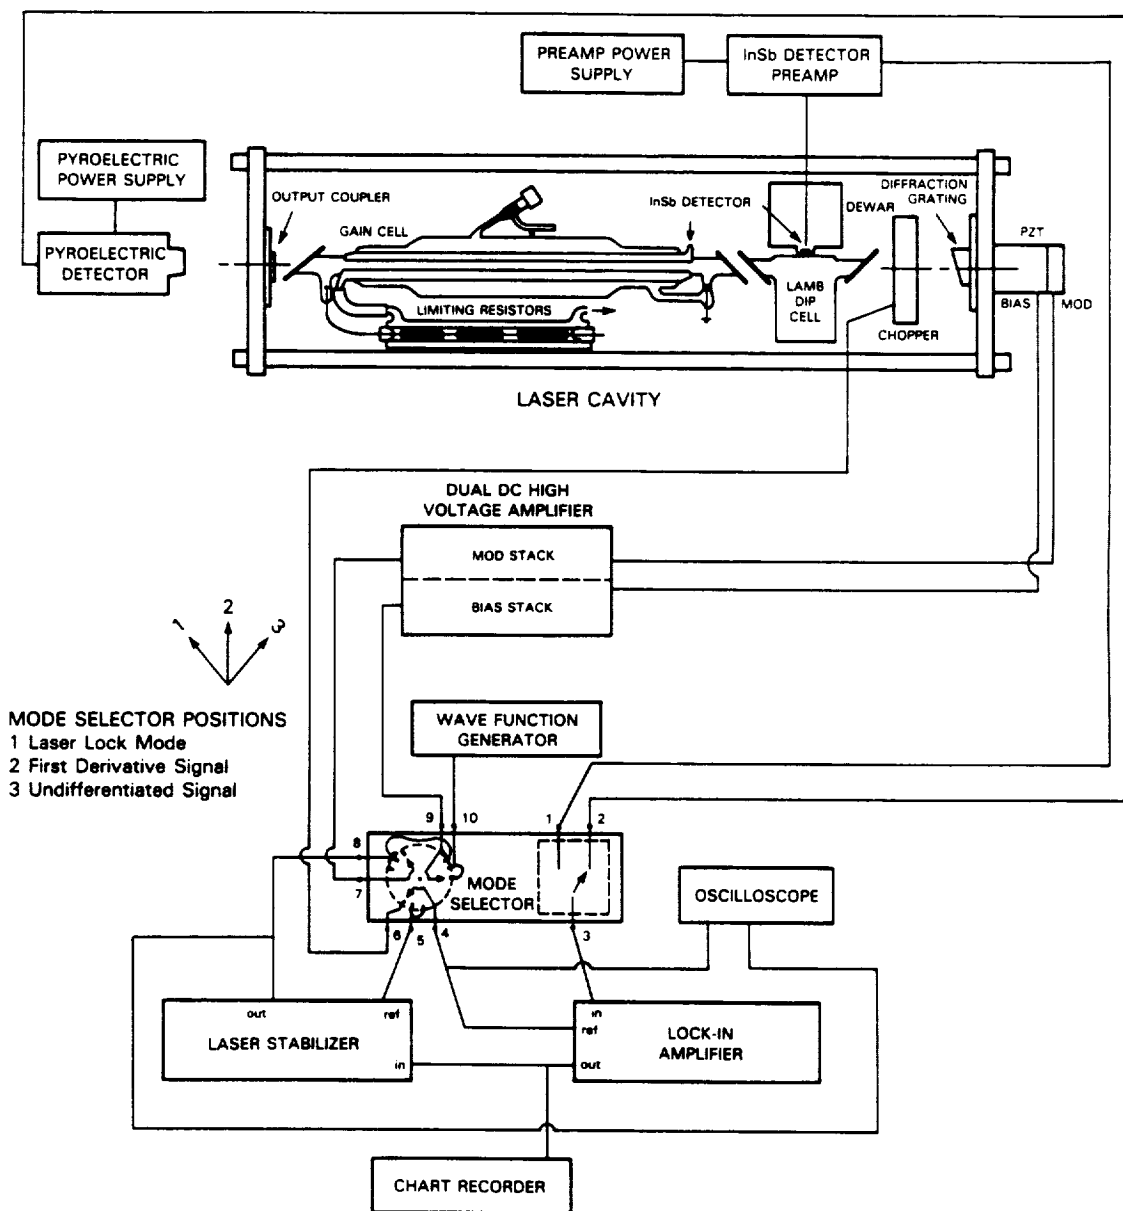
PREAMP POWER SUPPLY

InSb DETECTOR PREAMP

PYROELECTRIC POWER SUPPLY

PYROELECTRIC DETECTOR

OUTPUT COUPLER

GAIN CELL

InSb DETECTOR

DEWAR

DIFFRACTION GRATING

PZT

LAMB DIP CELL

LIMITING RESISTORS

BIAS

MOD

CHOPPER

LASER CAVITY

DUAL DC HIGH VOLTAGE AMPLIFIER

MOD STACK

BIAS STACK

1 2 3

MODE SELECTOR POSITIONS
1 Laser Lock Mode
2 First Derivative Signal
3 Undifferentiated Signal

WAVE FUNCTION GENERATOR

9 10

1 2

8

7

MODE SELECTOR

6 5 4

3

OSCILLOSCOPE

out

ref

LASER STABILIZER

in

in

ref

out

LOCK-IN AMPLIFIER

CHART RECORDER